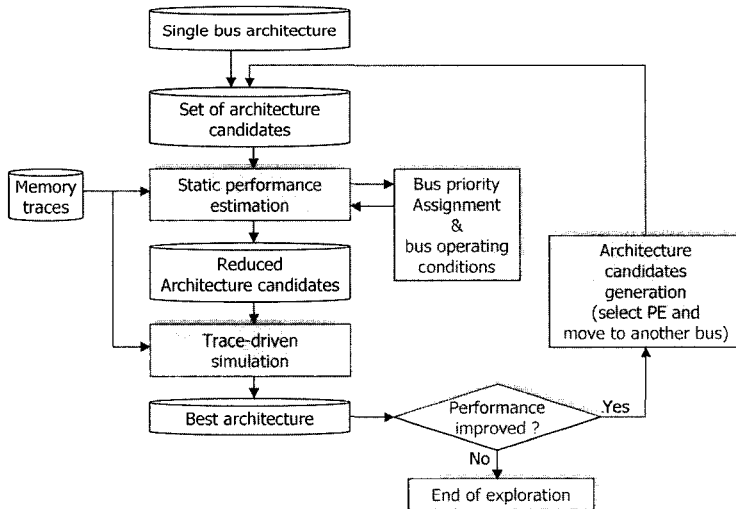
Single bus architecture

Set of architecture candidates

Memory traces

Static performance estimation

Bus priority Assignment & bus operating conditions

Reduced Architecture candidates

Architecture candidates generation (select PE and move to another bus)

Trace-driven simulation

Best architecture

Performance improved ?

Yes

No

End of exploration